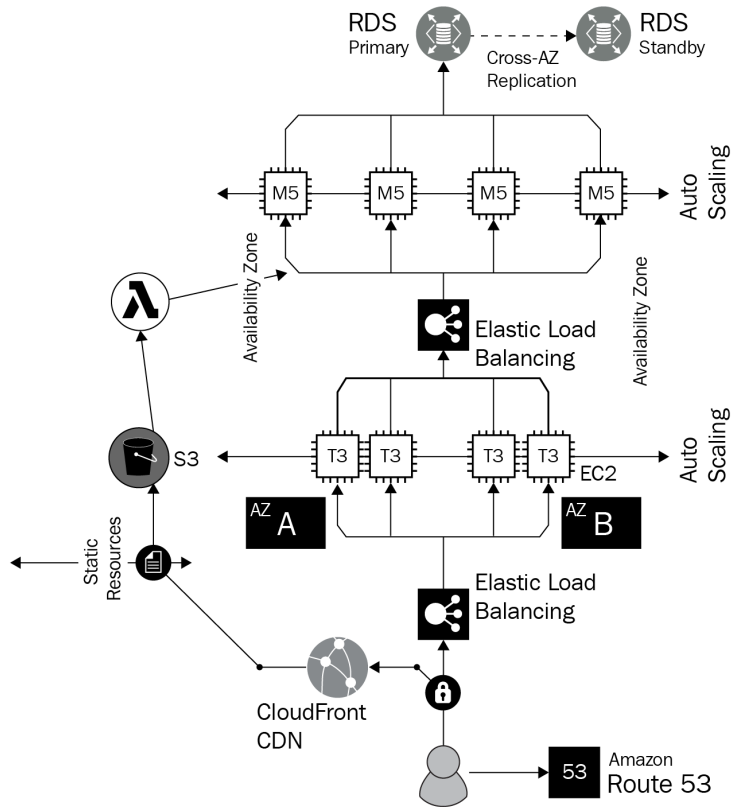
RDS Primary

Cross-AZ Replication

RDS Standby

M5

M5

M5

M5

Auto Scaling

Availability Zone

Availability Zone

Elastic Load Balancing

S3

T3

T3

T3

T3

EC2

Auto Scaling

AZ A

AZ B

Static Resources

Elastic Load Balancing

CloudFront CDN

53

Amazon Route 53